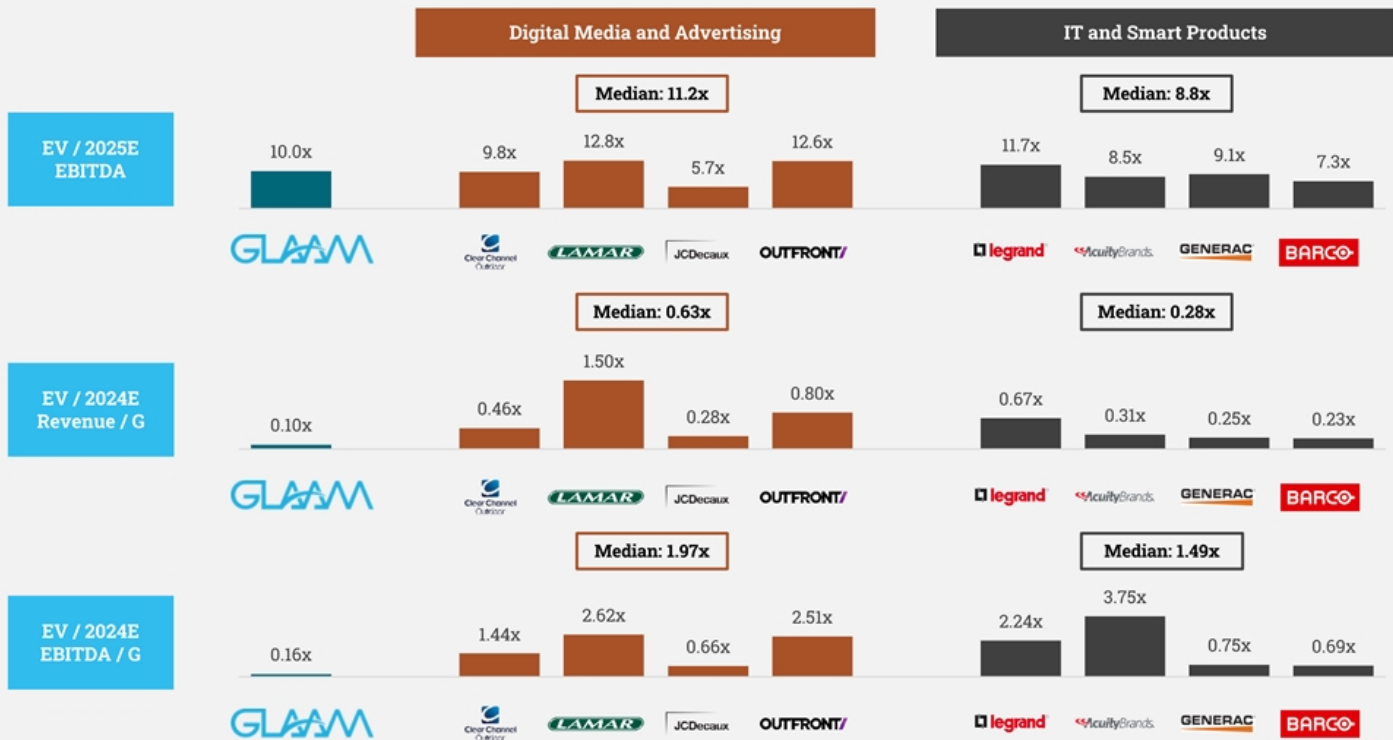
Digital Media and Advertising

IT and Smart Products

Median: 11.2x

Median: 8.8x

EV / 2025E EBITDA

10.0x

9.8x 12.8x 5.7x 12.6x

11.7x 8.5x 9.1x 7.3x

GLAAM

Clear Channel Outdoor

LAMAR

JCDecaux

OUTFRONT/

legrand

AcuityBrands.

GENERAC

BARCO

Median: 0.63x

Median: 0.28x

EV / 2024E Revenue / G

0.10x

0.46x 1.50x 0.28x 0.80x

0.67x 0.31x 0.25x 0.23x

GLAAM

Clear Channel Outdoor

LAMAR

JCDecaux

OUTFRONT/

legrand

AcuityBrands.

GENERAC

BARCO

Median: 1.97x

Median: 1.49x

EV / 2024E EBITDA / G

0.16x

1.44x 2.62x 0.66x 2.51x

2.24x 3.75x 0.75x 0.69x

GLAAM

Clear Channel Outdoor

LAMAR

JCDecaux

OUTFRONT/

legrand

AcuityBrands.

GENERAC

BARCO